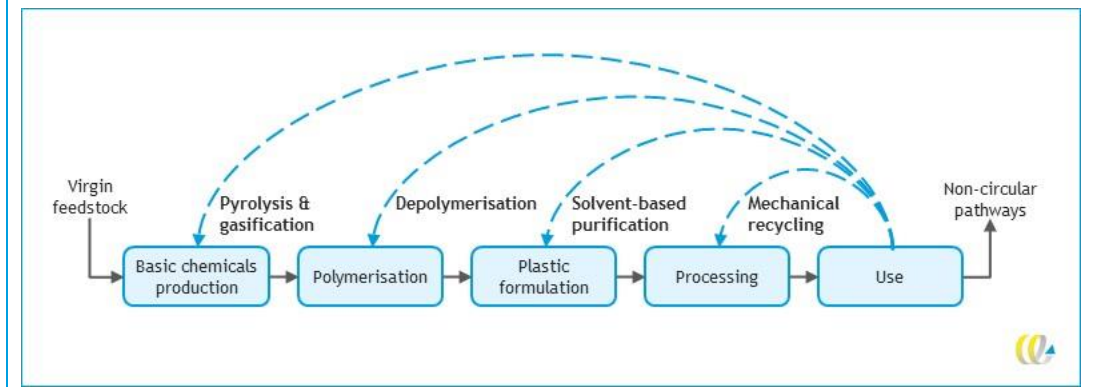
Virgin feedstock

Pyrolysis & gasification

Depolymerisation

Solvent-based purification

Mechanical recycling

Non-circular pathways

Basic chemicals production

Polymerisation

Plastic formulation

Processing

Use